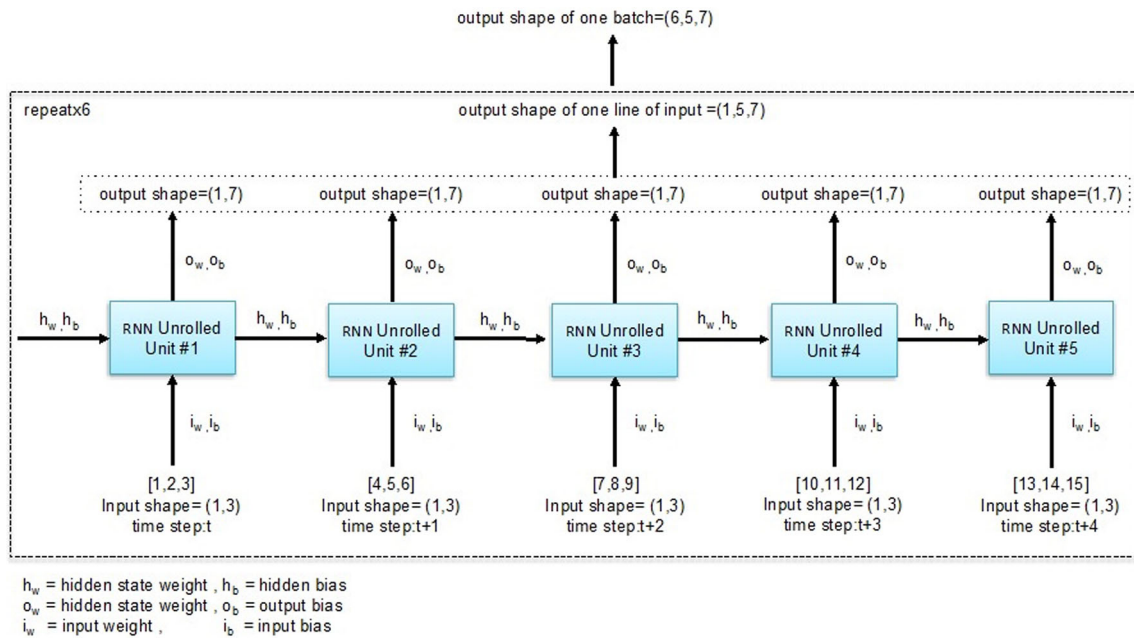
output shape of one batch=(6,5,7)

repeatx6

output shape of one line of input =(1,5,7)

output shape=(1,7)
output shape=(1,7)
output shape=(1,7)
output shape=(1,7)
output shape=(1,7)

$o_w, o_b$
$o_w, o_b$
$o_w, o_b$
$o_w, o_b$
$o_w, o_b$

$h_w, h_b$
RNN Unrolled Unit #1
$h_w, h_b$
RNN Unrolled Unit #2
$h_w, h_b$
RNN Unrolled Unit #3
$h_w, h_b$
RNN Unrolled Unit #4
$h_w, h_b$
RNN Unrolled Unit #5

$i_w, i_b$
$i_w, i_b$
$i_w, i_b$
$i_w, i_b$
$i_w, i_b$

[1,2,3]
Input shape= (1,3)
time step:t

[4,5,6]
Input shape= (1,3)
time step:t+1

[7,8,9]
Input shape= (1,3)
time step:t+2

[10,11,12]
Input shape= (1,3)
time step:t+3

[13,14,15]
Input shape= (1,3)
time step:t+4

$h_w$ = hidden state weight , $h_b$ = hidden bias
$o_w$ = hidden state weight , $o_b$ = output bias
$i_w$ = input weight , $i_b$ = input bias